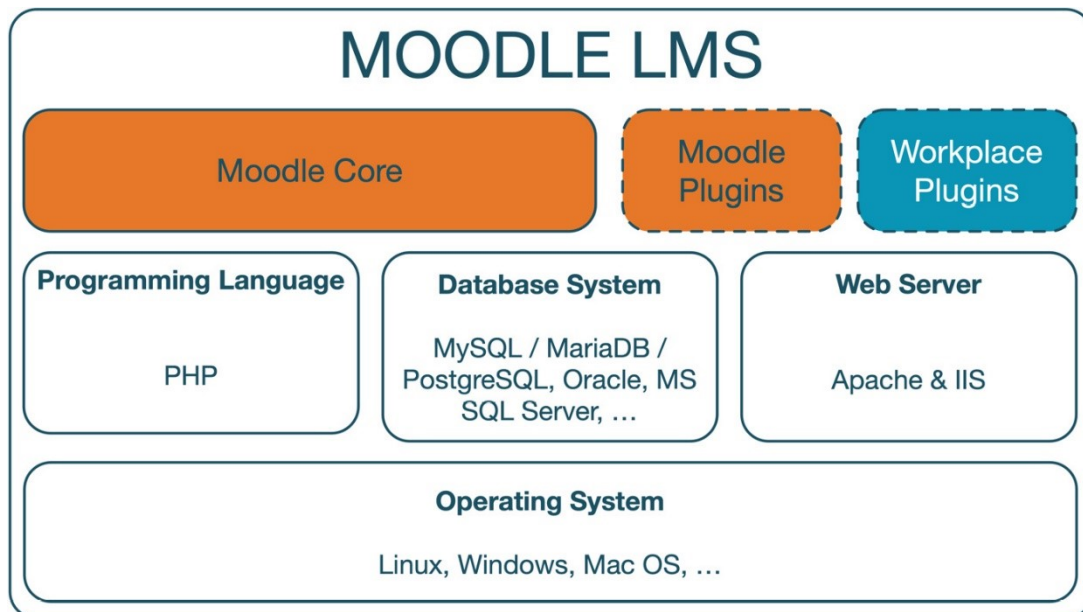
MOODLE LMS

Moodle Core

Moodle Plugins

Workplace Plugins

Programming Language

PHP

Database System

MySQL / MariaDB / PostgreSQL, Oracle, MS SQL Server, …

Web Server

Apache & IIS

Operating System

Linux, Windows, Mac OS, …